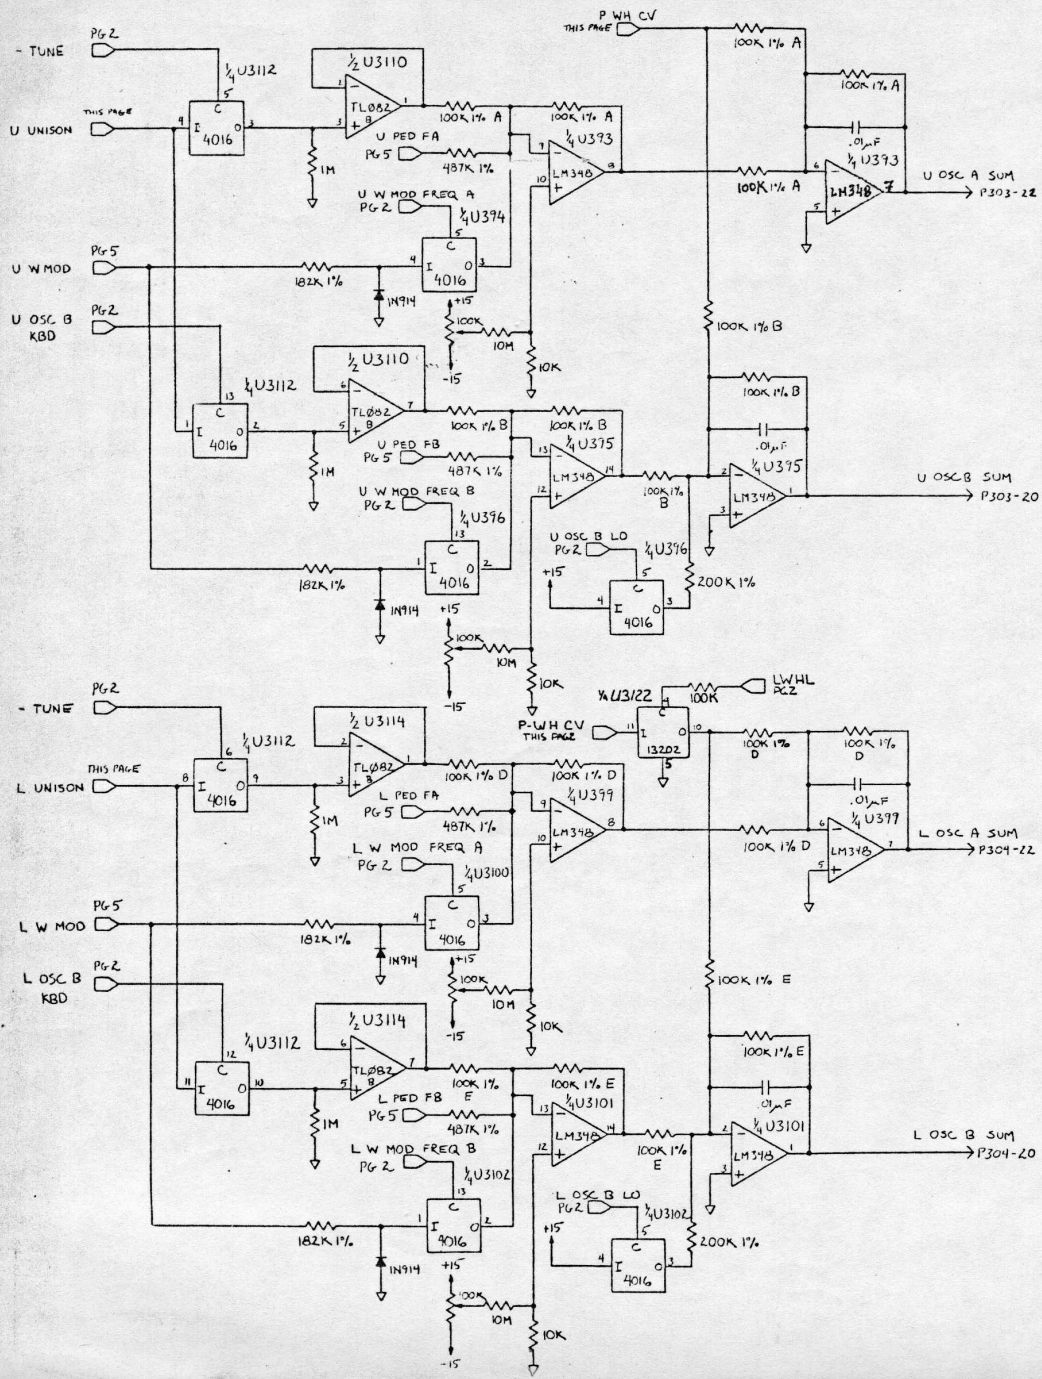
- TUNE
PG2
$\frac{1}{4}$U3112
5
C
4016
I
O
4
3
THIS PAGE
U UNISON
1M
$\frac{1}{2}$U3110
TL082
B
2
3
1
100K 1% A
100K 1% A
U PED FA
PG5
487K 1%
$\frac{1}{4}$U393
LM348
9
10
8
P WH CV
THIS PAGE
100K 1% A
100K 1% A
100K 1% A
.01$\mu$F
$\frac{1}{4}$U393
LM348
6
5
7
U OSC A SUM
P303-22
U W MOD FREQ A
PG2
$\frac{1}{4}$U394
C
I
O
4016
5
4
3
U W MOD
PG5
182K 1%
1N914
+15
100K
10M
10K
-15
U OSC B
KBD
PG2
100K 1% B
$\frac{1}{2}$U3110
6
5
7
TL082
B
$\frac{1}{4}$U3112
13
C
I
O
4016
1
2
1M
100K 1% B
100K 1% B
U PED FB
PG5
487K 1%
$\frac{1}{4}$U395
13
12
14
LM348
100K 1% B
100K 1% B
.01$\mu$F
$\frac{1}{4}$U395
LM348
2
3
1
U OSC B SUM
P303-20
U W MOD FREQ B
PG2
$\frac{1}{4}$U396
13
C
I
O
4016
1
2
182K 1%
1N914
U OSC B LO
PG2
$\frac{1}{4}$U396
5
C
I
O
4016
4
3
+15
200K 1%
+15
100K
10M
10K
-15
- TUNE
PG2
$\frac{1}{4}$U3112
6
C
I
O
4016
8
9
THIS PAGE
L UNISON
1M
$\frac{1}{2}$U3114
2
3
1
TL082
B
100K 1% D
100K 1% D
L PED FA
PG5
487K 1%
$\frac{1}{4}$U399
9
10
8
LM348
$\frac{1}{4}$U3122
C
13202
11
10
5
100K
LWHL
PG2
P-WH CV
THIS PAGE
100K 1% D
100K 1% D
.01$\mu$F
$\frac{1}{4}$U399
100K 1% D
LM348
6
5
7
L OSC A SUM
P304-22
L W MOD FREQ A
PG2
$\frac{1}{4}$U3100
5
C
I
O
4016
4
3
L W MOD
PG5
182K 1%
1N914
+15
100K
10M
10K
-15
L OSC B
KBD
PG2
100K 1% E
$\frac{1}{2}$U3114
6
5
7
TL082
B
$\frac{1}{4}$U3112
12
C
I
O
4016
11
10
1M
100K 1% E
100K 1% E
L PED FB
PG5
487K 1%
$\frac{1}{4}$U3101
13
12
14
LM348
100K 1% E
100K 1% E
.01$\mu$F
$\frac{1}{4}$U3101
LM348
2
3
1
L OSC B SUM
P304-20
L W MOD FREQ B
PG2
$\frac{1}{4}$U3102
13
C
I
O
4016
1
2
182K 1%
1N914
L OSC B LO
PG2
$\frac{1}{4}$U3102
5
C
I
O
4016
4
3
+15
200K 1%
+15
100K
10M
10K
-15